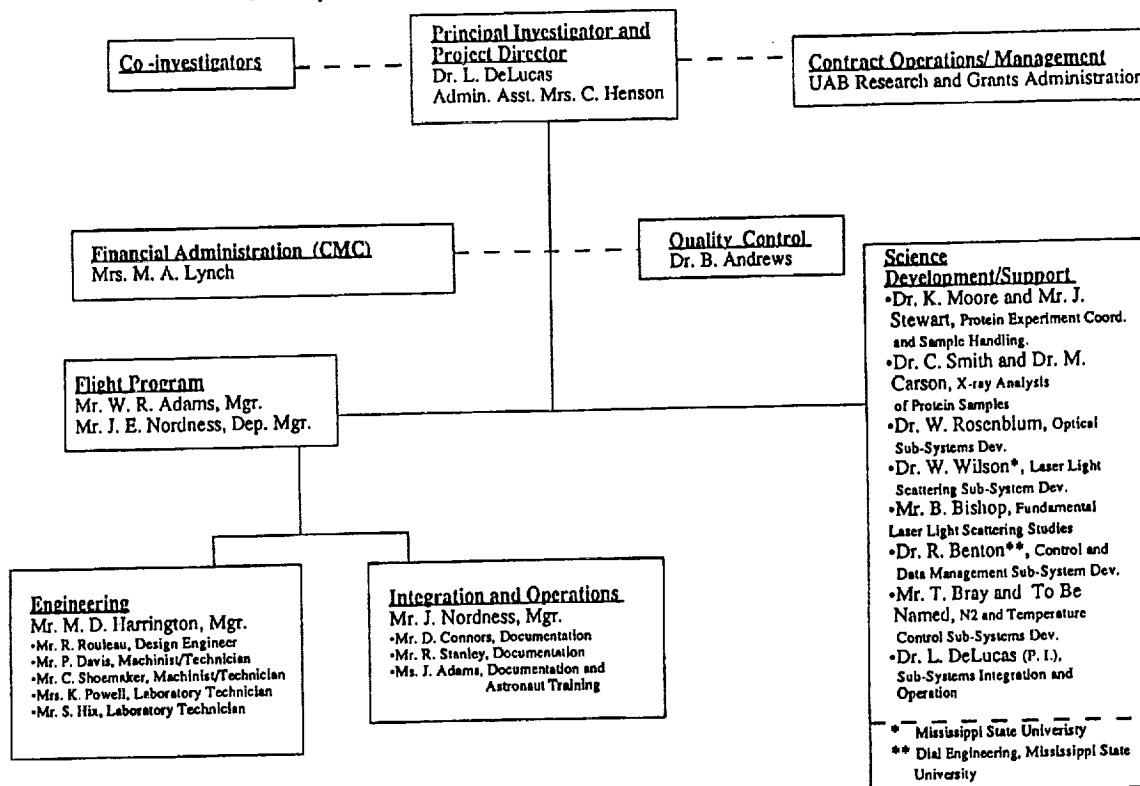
Principal Investigator and Project Director
Dr. L. DeLucas
Admin. Asst. Mrs. C. Henson

Co-investigators

Contract Operations/ Management
UAB Research and Grants Administratior

Financial Administration (CMC)
Mrs. M. A. Lynch

Quality Control
Dr. B. Andrews

Science Development/Support
•Dr. K. Moore and Mr. J. Stewart, Protein Experiment Coord. and Sample Handling.
•Dr. C. Smith and Dr. M. Carson, X-ray Analysis of Protein Samples
•Dr. W. Rosenblum, Optical Sub-Systems Dev.
•Dr. W. Wilson*, Laser Light Scattering Sub-System Dev.
•Mr. B. Bishop, Fundamental Laser Light Scattering Studies
•Dr. R. Benton**, Control and Data Management Sub-System Dev.
•Mr. T. Bray and To Be Named, N2 and Temperature Control Sub-Systems Dev.
•Dr. L. DeLucas (P. I.), Sub-Systems Integration and Operation

* Mississippi State Univeristy
** Dial Engineering, Mississippi State University

Flight Program
Mr. W. R. Adams, Mgr.
Mr. J. E. Nordness, Dep. Mgr.

Engineering
Mr. M. D. Harrington, Mgr.
•Mr. R. Rouleau, Design Engineer
•Mr. P. Davis, Machinist/Technician
•Mr. C. Shoemaker, Machinist/Technician
•Mrs. K. Powell, Laboratory Technician
•Mr. S. Hix, Laboratory Technician

Integration and Operations
Mr. J. Nordness, Mgr.
•Mr. D. Connors, Documentation
•Mr. R. Stanley, Documentation
•Ms. J. Adams, Documentation and Astronaut Training